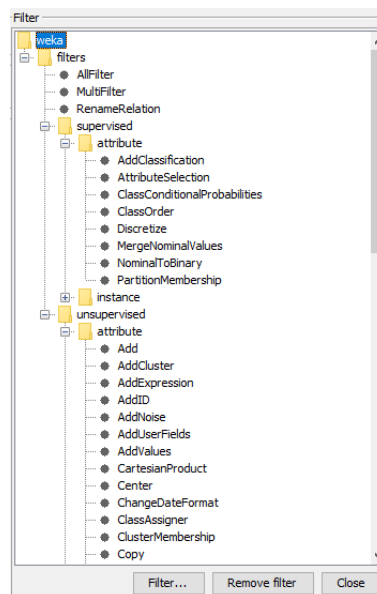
Filter

weka
filters
AllFilter
MultiFilter
RenameRelation
supervised
attribute
AddClassification
AttributeSelection
ClassConditionalProbabilities
ClassOrder
Discretize
MergeNominalValues
NominalToBinary
PartitionMembership
instance
unsupervised
attribute
Add
AddCluster
AddExpression
AddID
AddNoise
AddUserFields
AddValues
CartesianProduct
Center
ChangeDateFormat
ClassAssigner
ClusterMembership
Copy

Filter... Remove filter Close